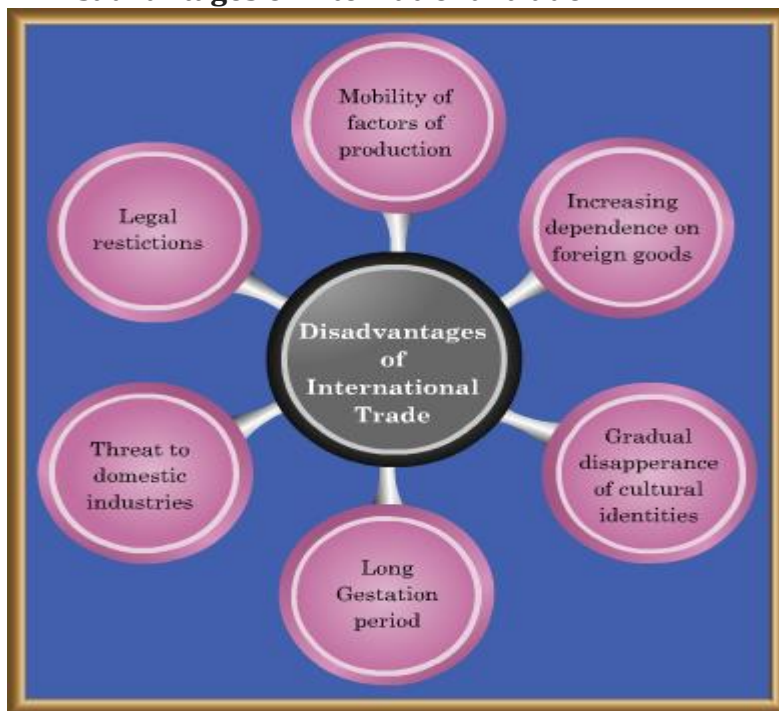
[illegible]

Disadvantages of International Trade

Mobility of factors of production

Increasing dependence on foreign goods

Gradual disapperance of cultural identities

Long Gestation period

Threat to domestic industries

Legal restictions